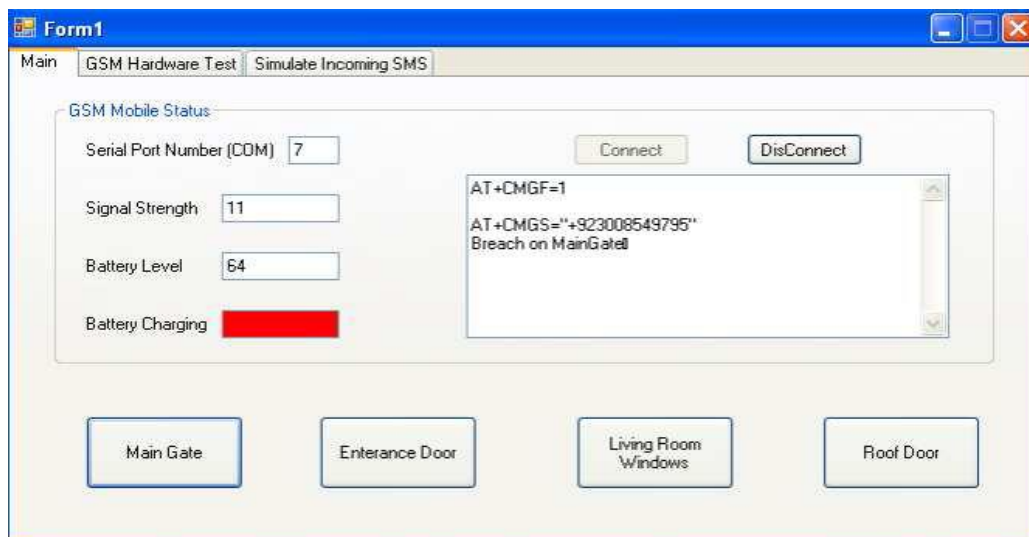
Form1

Main | GSM Hardware Test | Simulate Incoming SMS

GSM Mobile Status

Serial Port Number (COM) 7

Signal Strength 11

Battery Level 64

Battery Charging

Connect DisConnect

AT+CMGF=1

AT+CMGS="+923008549795"
Breach on MainGate

Main Gate

Enterance Door

Living Room Windows

Roof Door